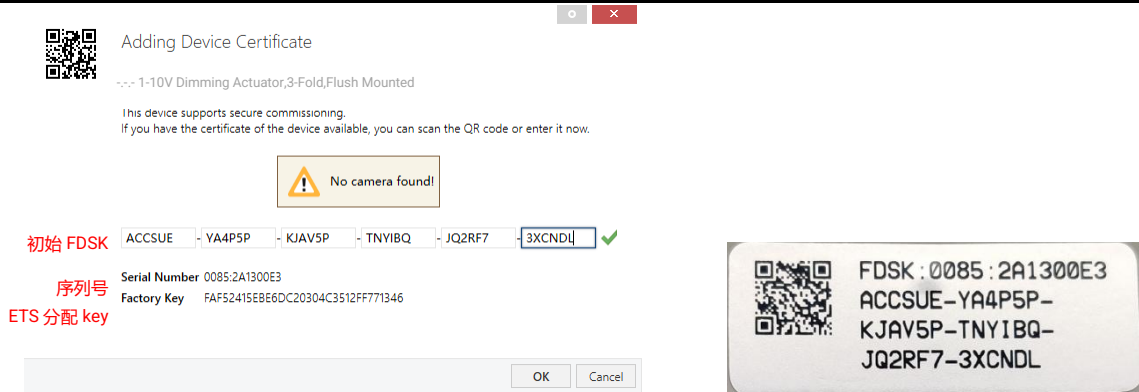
Adding Device Certificate

-.-.- 1-10V Dimming Actuator,3-Fold,Flush Mounted

This device supports secure commissioning.
If you have the certificate of the device available, you can scan the QR code or enter it now.

No camera found!

初始 FDSK ACCSUE - YA4P5P - KJAV5P - TNYIBQ - JQ2RF7 - 3XCNDL

序列号 Serial Number 0085:2A1300E3

ETS 分配 key Factory Key FAF52415EBE6DC20304C3512FF771346

OK Cancel

FDSK:0085:2A1300E3
ACCSUE-YA4P5P-
KJAV5P-TNYIBQ-
JQ2RF7-3XCNDL